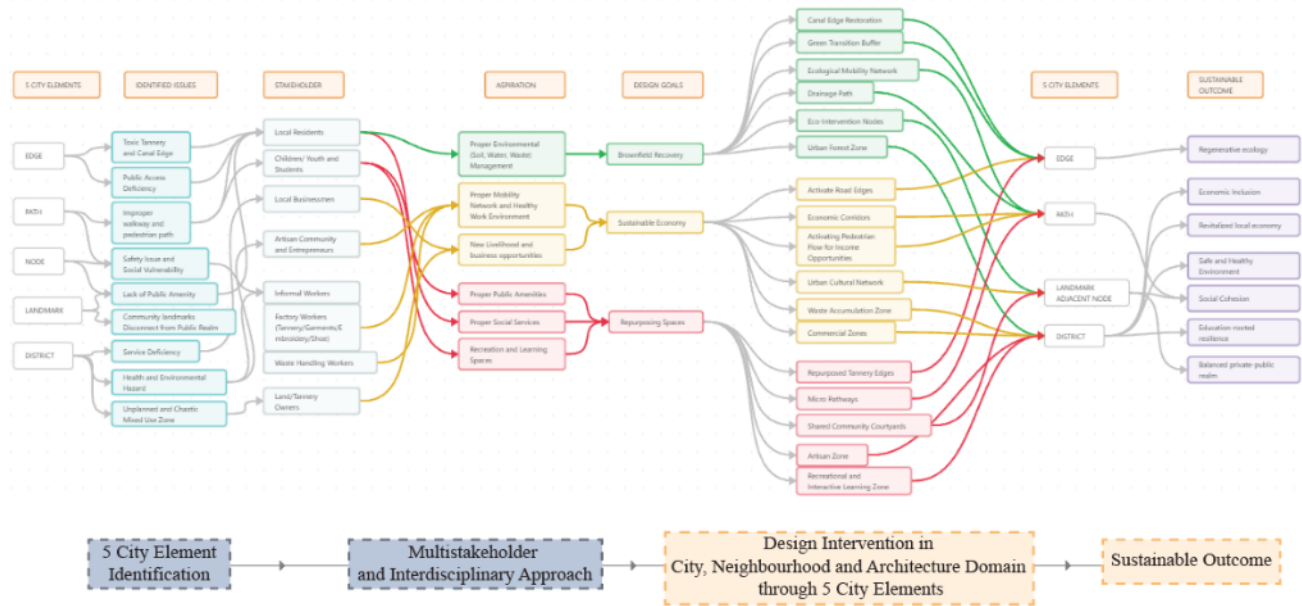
5 CITY ELEMENTS

IDENTIFIED ISSUES

STAKEHOLDER

ASPIRATION

DESIGN GOALS

5 CITY ELEMENTS

SUSTAINABLE OUTCOME

EDGE

PATH

NODE

LANDMARK

DISTRICT

Toxic Tannery and Canal Edge

Public Access Deficiency

Improper walkway and pedestrian path

Safety Issue and Social Vulnerability

Lack of Public Amenity

Community landmarks Disconnect from Public Realm

Service Deficiency

Health and Environmental Hazard

Unplanned and Chaotic Mixed Use Zone

Local Residents

Children/ Youth and Students

Local Businessmen

Artisan Community and Entrepreneurs

Informal Workers

Factory Workers (Tannery/Garments/Embroidery/Shoe)

Waste Handling Workers

Land/Tannery Owners

Proper Environmental (Soil, Water, Waste) Management

Proper Mobility Network and Healthy Work Environment

New Livelihood and business opportunities

Proper Public Amenities

Proper Social Services

Recreation and Learning Spaces

Brownfield Recovery

Sustainable Economy

Repurposing Spaces

Canal Edge Restoration

Green Transition Buffer

Ecological Mobility Network

Drainage Path

Eco Intervention Nodes

Urban Forest Zone

Activate Road Edges

Economic Corridors

Activating Pedestrian Flow for Income Opportunities

Urban Cultural Network

Waste Accumulation Zone

Commercial Zones

Repurposed Tannery Edges

Micro Pathways

Shared Community Courtyards

Artisan Zone

Recreational and Interactive Learning Zone

EDGE

PATH

LANDMARK ADJACENT NODE

DISTRICT

Regenerative ecology

Economic Inclusion

Revitalized local economy

Safe and Healthy Environment

Social Cohesion

Education rooted resilience

Balanced private-public realm

5 City Element Identification

Multistakeholder and Interdisciplinary Approach

Design Intervention in City, Neighbourhood and Architecture Domain through 5 City Elements

Sustainable Outcome